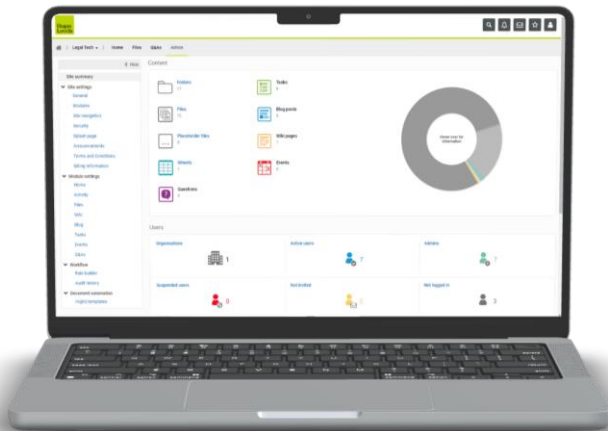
Legal Tech | Home | Files | Sites | Admin

Hide

Site summary
Site settings
General
Modules
Site navigation
Security
Splash page
Announcements
Terms and Conditions
Editing information
Module settings
Home
Activity
Files
Sets
Blog
Tasks
Events
Sites
Workflow
Rule builder
Audit history
Document automation
Legal templates

Content

Folders
Tasks
Files
Blog posts
Placeholder files
Wiki pages
Sheets
Events
Questions

Users

Organisations
1
Active users
7
Admins
7
Suspended users
0
Not invited
Not logged in
3